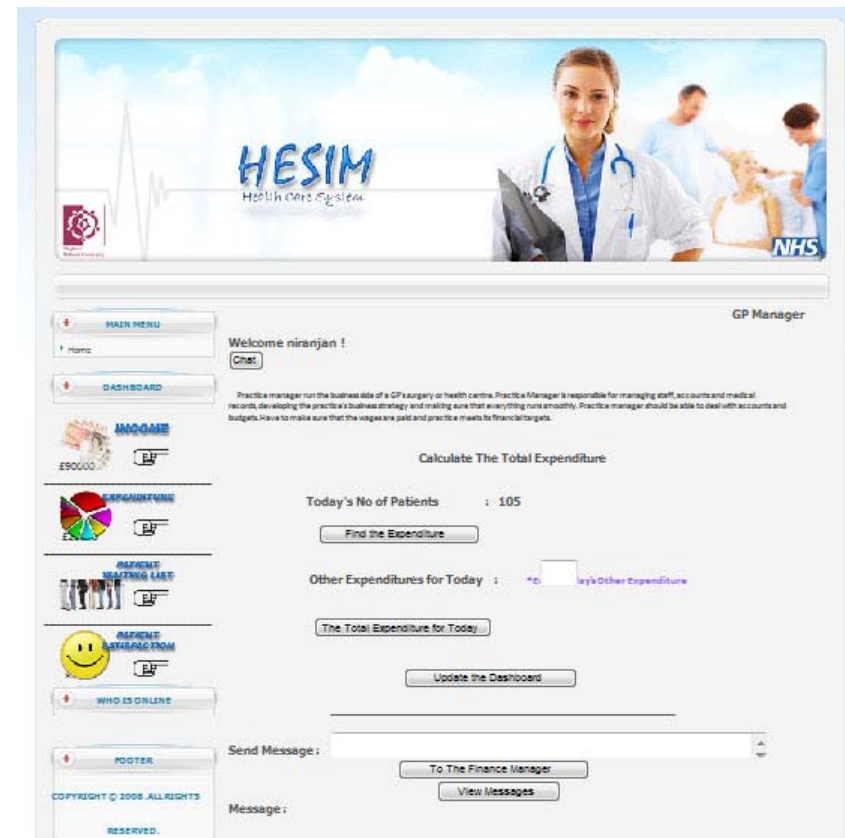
HESIM
Health Care System

NHS

GP Manager

MAIN MENU
Home

DASHBOARD

INCOME
£90000

EXPENDITURE

PATIENT WAITING LIST

PATIENT SATISFACTION

WHO IS ONLINE

FOOTER
COPYRIGHT © 2008. ALL RIGHTS RESERVED.

Welcome niranjan !
Chat

Practice manager run the business side of a GP's surgery or health centre. Practice Manager is responsible for managing staff, accounts and medical records, developing the practice's business strategy and making sure that everything runs smoothly. Practice manager should be able to deal with accounts and budgets. Have to make sure that the wages are paid and practice meets its financial targets.

Calculate The Total Expenditure

Today's No of Patients : 105

Find the Expenditure

Other Expenditures for Today : *E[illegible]ay's Other Expenditure

The Total Expenditure for Today

Update the Dashboard

Send Message :

To The Finance Manager

View Messages

Message :